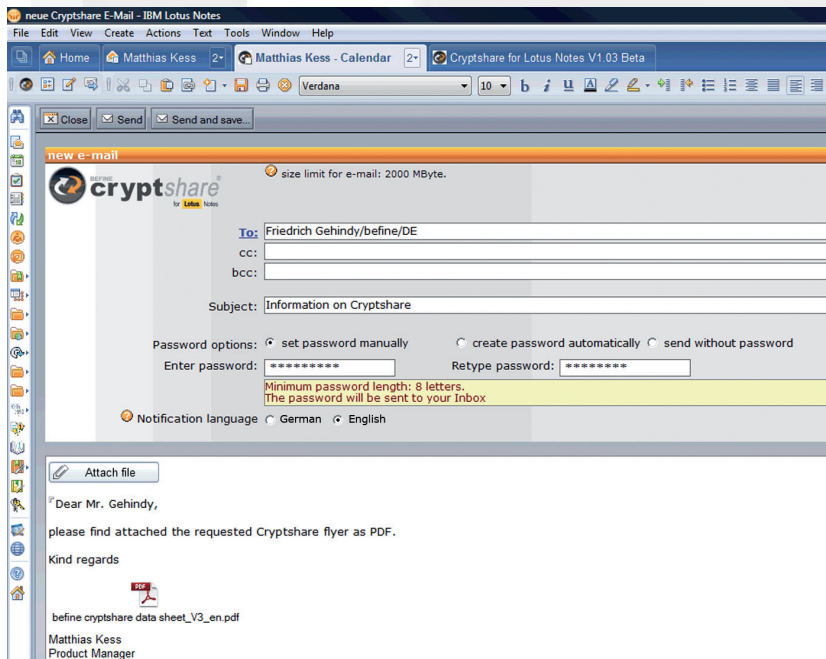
neue Cryptshare E-Mail - IBM Lotus Notes

File Edit View Create Actions Text Tools Window Help

Home | Matthias Kess 2 | Matthias Kess - Calendar 2 | Cryptshare for Lotus Notes V1.03 Beta

Verdana 10 b i u

Close | Send | Send and save...

new e-mail

BEFINE cryptshare® for Lotus Notes

size limit for e-mail: 2000 MByte.

To: Friedrich Gehindy/befine/DE
cc:
bcc:

Subject: Information on Cryptshare

Password options: set password manually | create password automatically | send without password

Enter password: ********* Retype password: ********

Minimum password length: 8 letters.
The password will be sent to your Inbox

Notification language German English

Attach file

Dear Mr. Gehindy,

please find attached the requested Cryptshare flyer as PDF.

Kind regards

PDF
befine cryptshare data sheet_V3_en.pdf

Matthias Kess
Product Manager